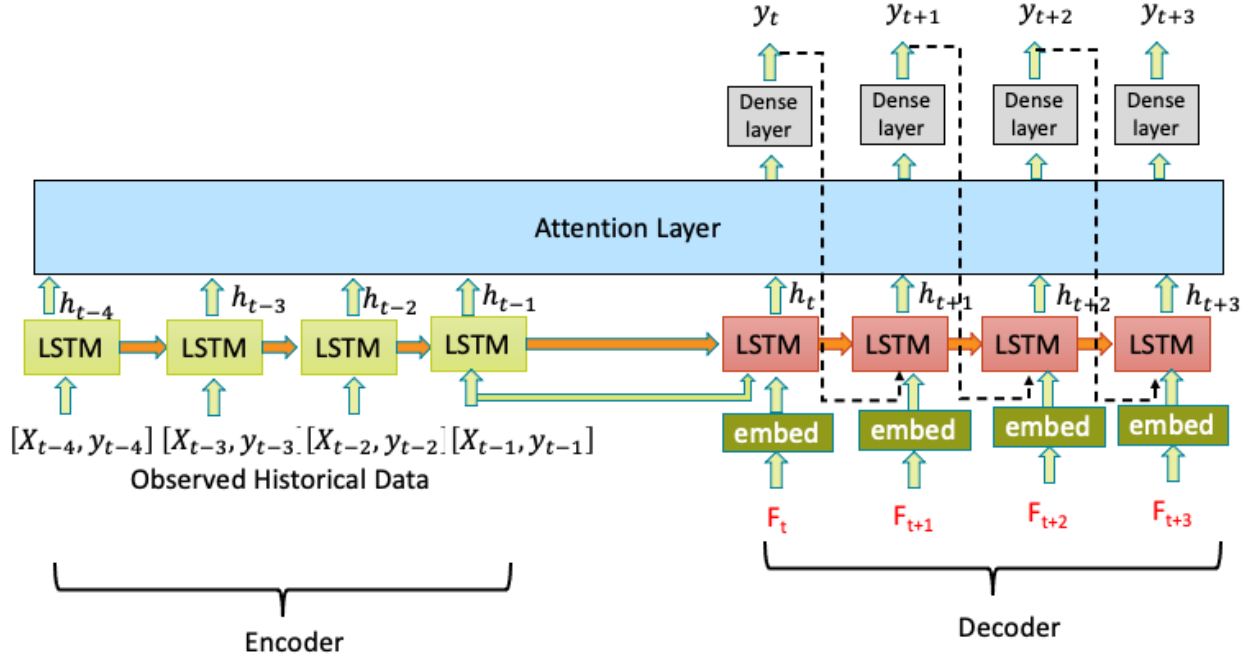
$y_t$ $y_{t+1}$ $y_{t+2}$ $y_{t+3}$

Dense layer Dense layer Dense layer Dense layer

Attention Layer

$h_{t-4}$ $h_{t-3}$ $h_{t-2}$ $h_{t-1}$ $h_t$ $h_{t+1}$ $h_{t+2}$ $h_{t+3}$

LSTM LSTM LSTM LSTM LSTM LSTM LSTM LSTM

embed embed embed embed

$[X_{t-4}, y_{t-4}]$ $[X_{t-3}, y_{t-3}]$ $[X_{t-2}, y_{t-2}]$ $[X_{t-1}, y_{t-1}]$

Observed Historical Data

$F_t$ $F_{t+1}$ $F_{t+2}$ $F_{t+3}$

Encoder

Decoder